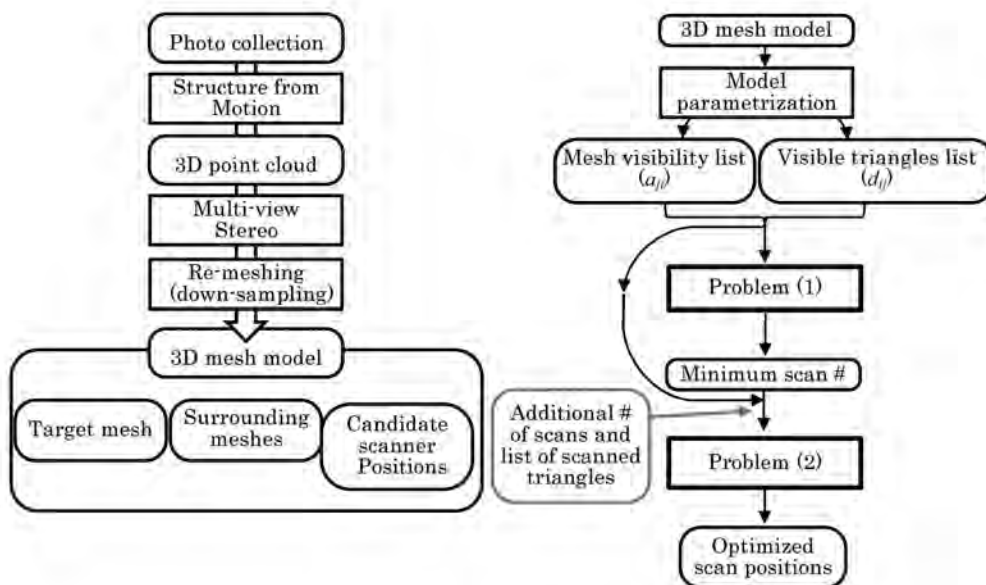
Photo collection

Structure from Motion

3D point cloud

Multi-view Stereo

Re-meshing (down-sampling)

3D mesh model

Target mesh

Surrounding meshes

Candidate scanner Positions

3D mesh model

Model parametrization

Mesh visibility list ($a_{ij}$)

Visible triangles list ($d_{ij}$)

Problem (1)

Minimum scan #

Additional # of scans and list of scanned triangles

Problem (2)

Optimized scan positions